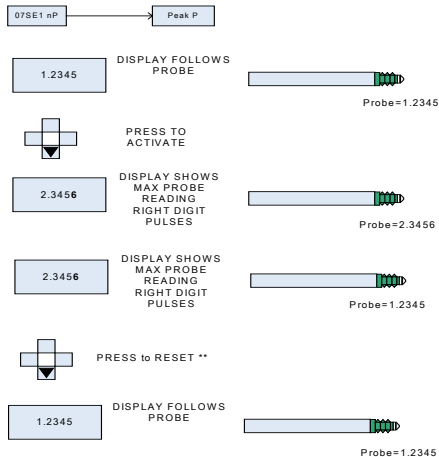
07SE1 nP

Peak P

1.2345

DISPLAY FOLLOWS PROBE

Probe=1.2345

PRESS TO ACTIVATE

2.3456

DISPLAY SHOWS MAX PROBE READING RIGHT DIGIT PULSES

Probe=2.3456

2.3456

DISPLAY SHOWS MAX PROBE READING RIGHT DIGIT PULSES

Probe=1.2345

PRESS to RESET **

1.2345

DISPLAY FOLLOWS PROBE

Probe=1.2345